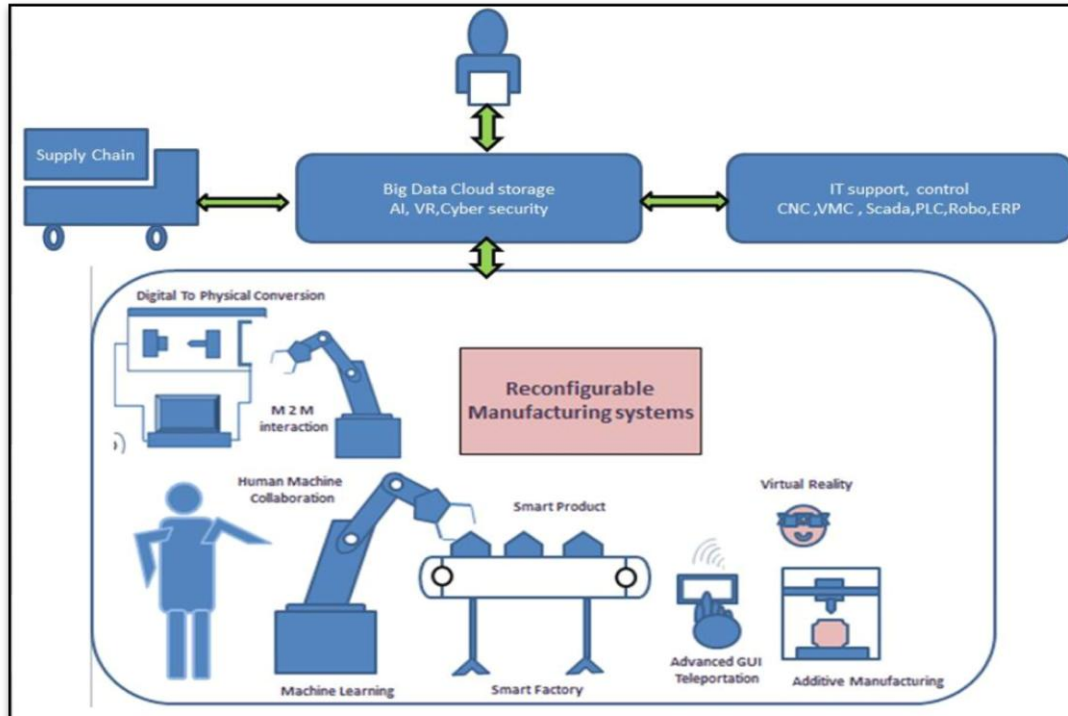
Supply Chain

Big Data Cloud storage
AI, VR,Cyber security

IT support, control
CNC ,VMC , Scada,PLC,Robo,ERP

Digital To Physical Conversion

M 2 M
interaction

Reconfigurable
Manufacturing systems

Human Machine
Collaboration

Smart Product

Virtual Reality

Advanced GUI
Teleportation

Machine Learning

Smart Factory

Additive Manufacturing